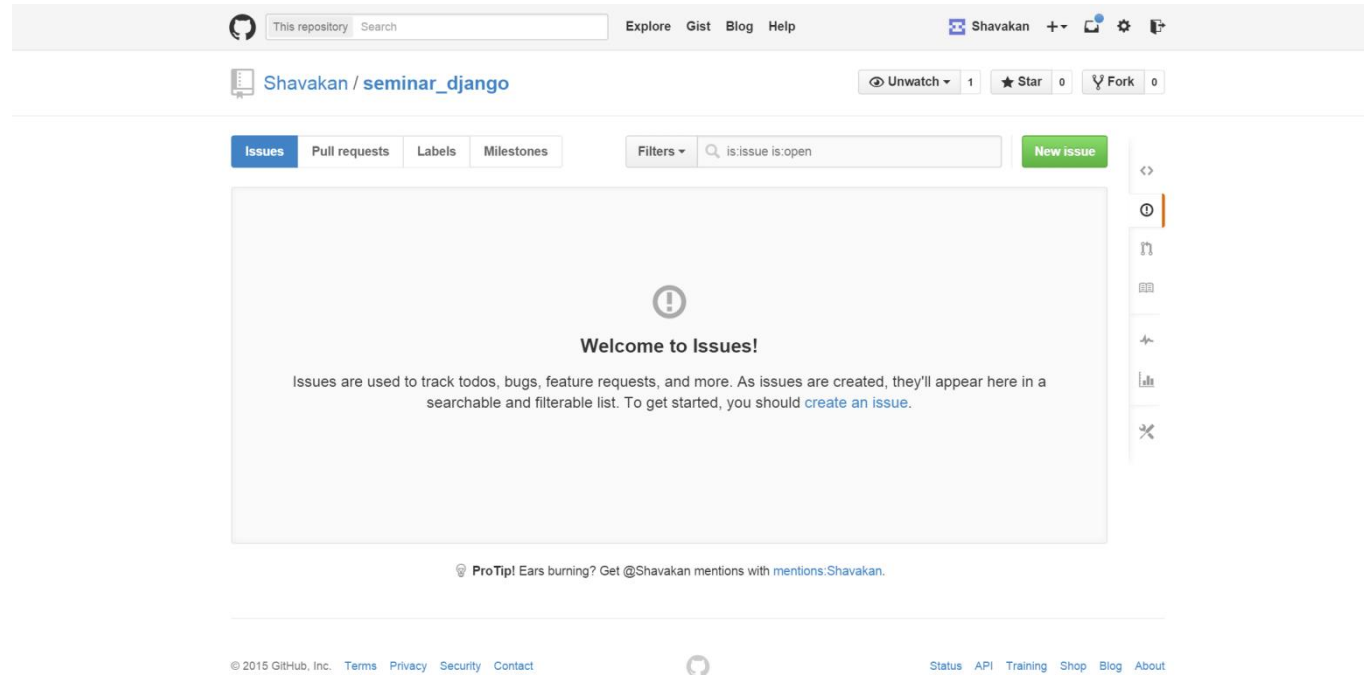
This repository Search

Explore Gist Blog Help

Shavakan +

Shavakan / seminar_django

Unwatch 1 Star 0 Fork 0

Issues Pull requests Labels Milestones

Filters is:issue is:open

New issue

Welcome to Issues!

Issues are used to track todos, bugs, feature requests, and more. As issues are created, they'll appear here in a searchable and filterable list. To get started, you should create an issue.

ProTip! Ears burning? Get @Shavakan mentions with mentions:Shavakan.

© 2015 GitHub, Inc. Terms Privacy Security Contact

Status API Training Shop Blog About